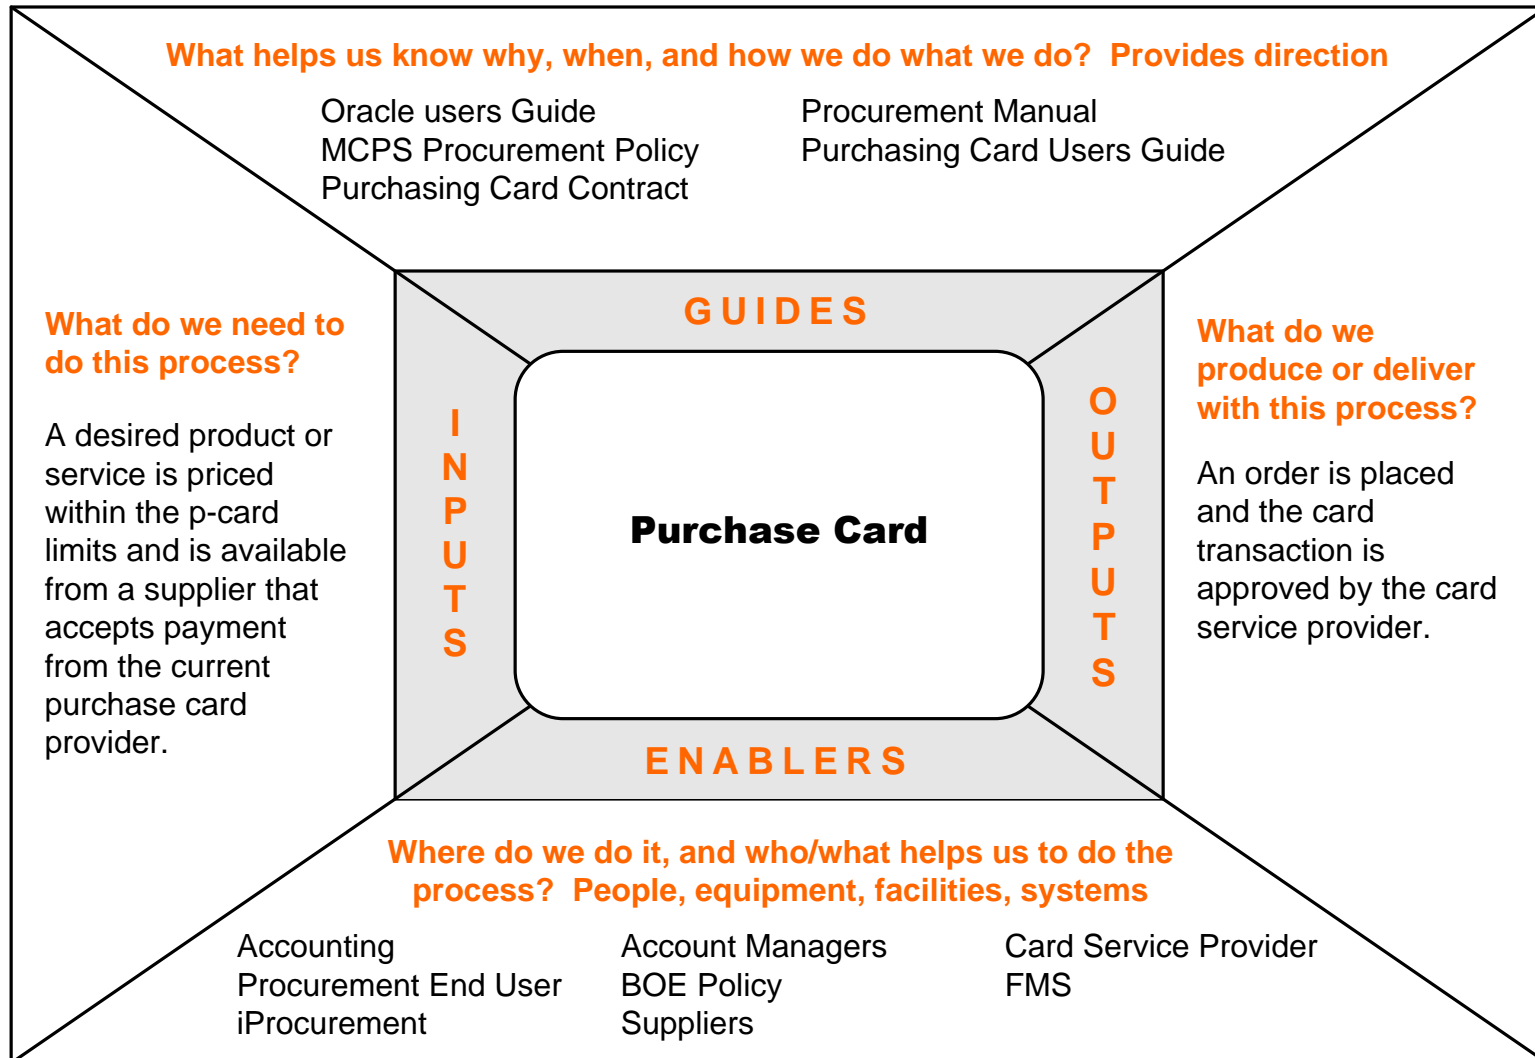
What helps us know why, when, and how we do what we do? Provides direction

Oracle users Guide
MCPS Procurement Policy
Purchasing Card Contract

Procurement Manual
Purchasing Card Users Guide

GUIDES

What do we need to do this process?

A desired product or service is priced within the p-card limits and is available from a supplier that accepts payment from the current purchase card provider.

INPUTS

Purchase Card

OUTPUTS

What do we produce or deliver with this process?

An order is placed and the card transaction is approved by the card service provider.

ENABLERS

Where do we do it, and who/what helps us to do the process? People, equipment, facilities, systems

Accounting
Procurement End User
iProcurement

Account Managers
BOE Policy
Suppliers

Card Service Provider
FMS